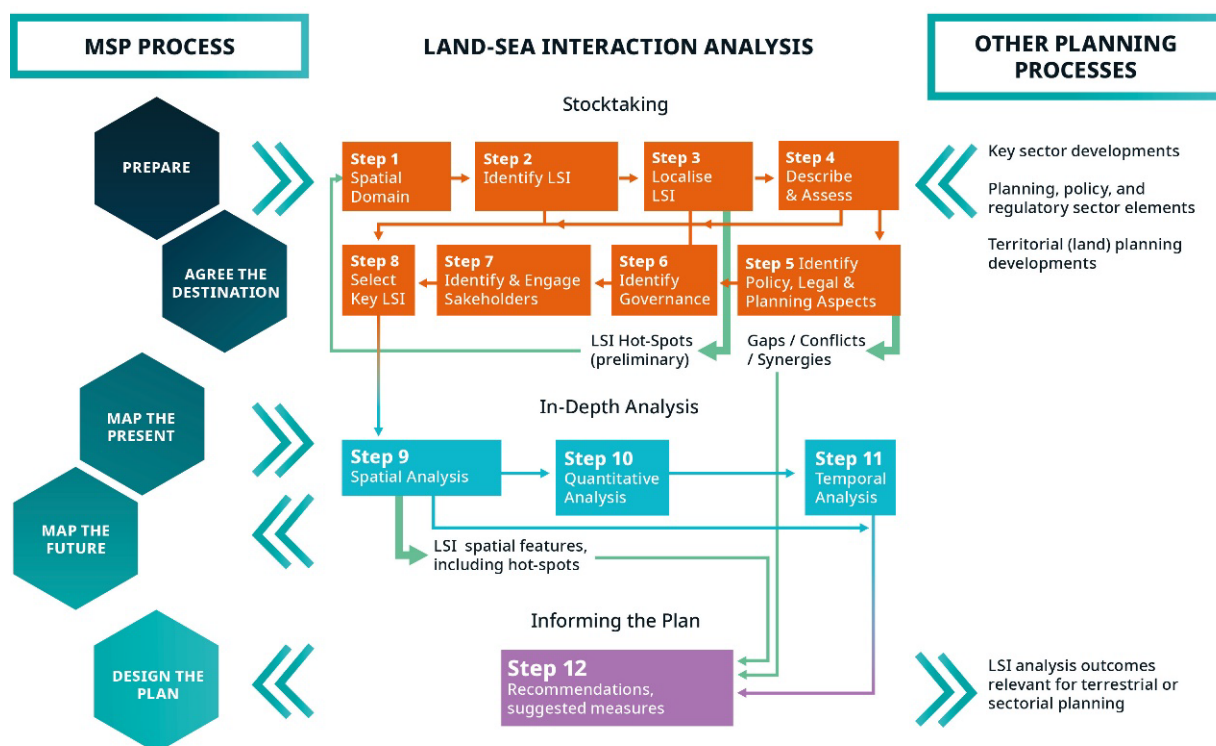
MSP PROCESS

LAND-SEA INTERACTION ANALYSIS

OTHER PLANNING PROCESSES

Stocktaking

PREPARE

AGREE THE DESTINATION

Step 1 Spatial Domain

Step 2 Identify LSI

Step 3 Localise LSI

Step 4 Describe & Assess

Key sector developments

Planning, policy, and regulatory sector elements

Territorial (land) planning developments

Step 8 Select Key LSI

Step 7 Identify & Engage Sakeholders

Step 6 Identify Governance

Step 5 Identify Policy, Legal & Planning Aspects

LSI Hot-Spots (preliminary)

Gaps / Conflicts / Synergies

In-Depth Analysis

MAP THE PRESENT

MAP THE FUTURE

Step 9 Spatial Analysis

Step 10 Quantitative Analysis

Step 11 Temporal Analysis

LSI spatial features, including hot-spots

Informing the Plan

DESIGN THE PLAN

Step 12 Recommendations, suggested measures

LSI analysis outcomes relevant for terrestrial or sectorial planning